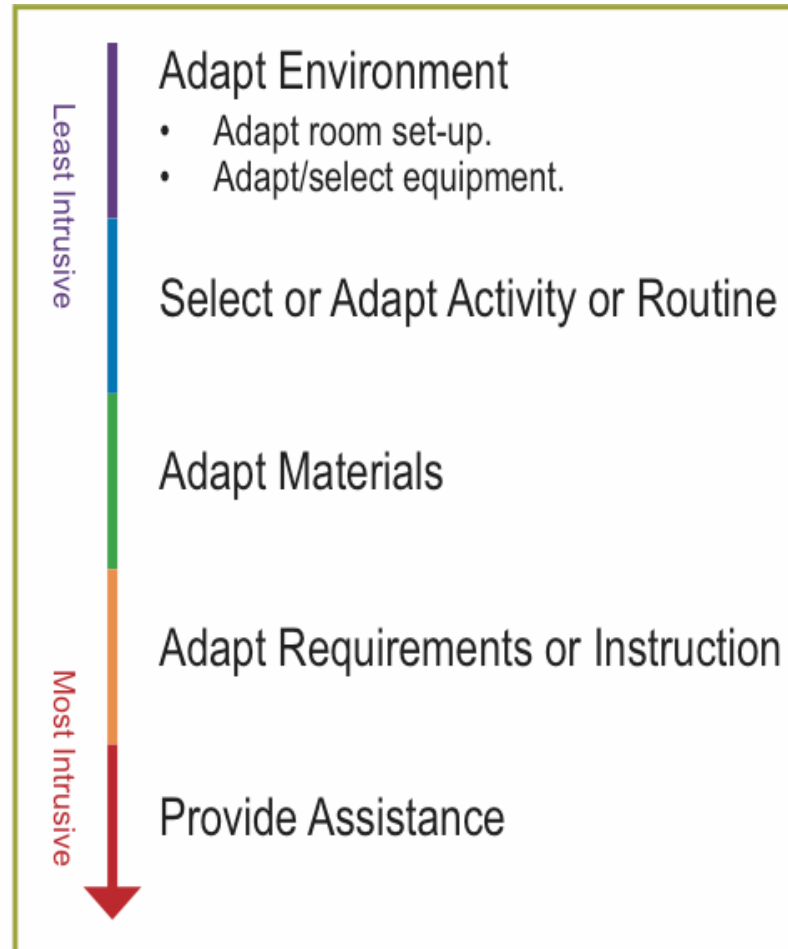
Least Intrusive

Adapt Environment
• Adapt room set-up.
• Adapt/select equipment.

Select or Adapt Activity or Routine

Adapt Materials

Adapt Requirements or Instruction

Provide Assistance

Most Intrusive